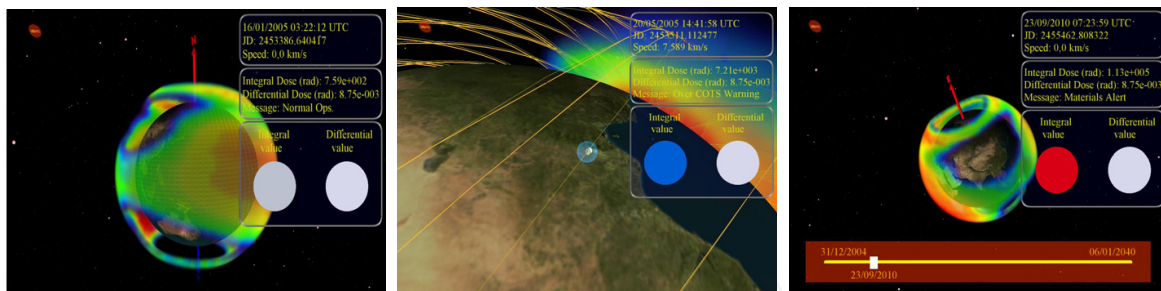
16/01/2005 03:22:12 UTC
JD: 2453386.640417
Speed: 0,0 km/s

Integral Dose (rad): 7.59e+002
Differential Dose (rad): 8.75e-003
Message: Normal Ops.

Integral value

Differential value

20/05/2005 14:41:58 UTC
JD: 2453511.112477
Speed: 7,589 km/s

Integral Dose (rad): 7.21e+003
Differential Dose (rad): 8.75e-003
Message: Over COTS Warning

Integral value

Differential value

23/09/2010 07:23:59 UTC
JD: 2455462.808322
Speed: 0,0 km/s

Integral Dose (rad): 1.13e+005
Differential Dose (rad): 8.75e-003
Message: Materials Alert

Integral value

Differential value

31/12/2004

06/01/2040

23/09/2010